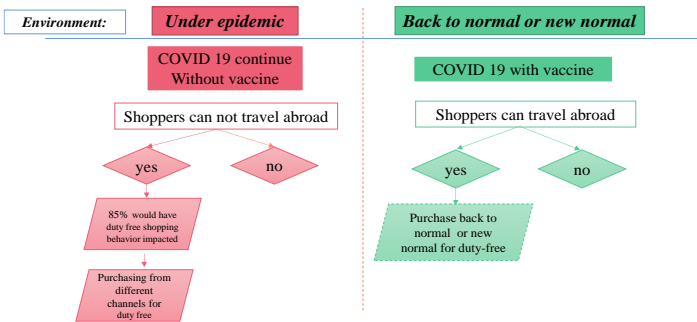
Environment:

Under epidemic

COVID 19 continue Without vaccine

Shoppers can not travel abroad

yes

no

85% would have duty free shopping behavior impacted

Purchasing from different channels for duty free

Back to normal or new normal

COVID 19 with vaccine

Shoppers can travel abroad

yes

no

Purchase back to normal or new normal for duty-free